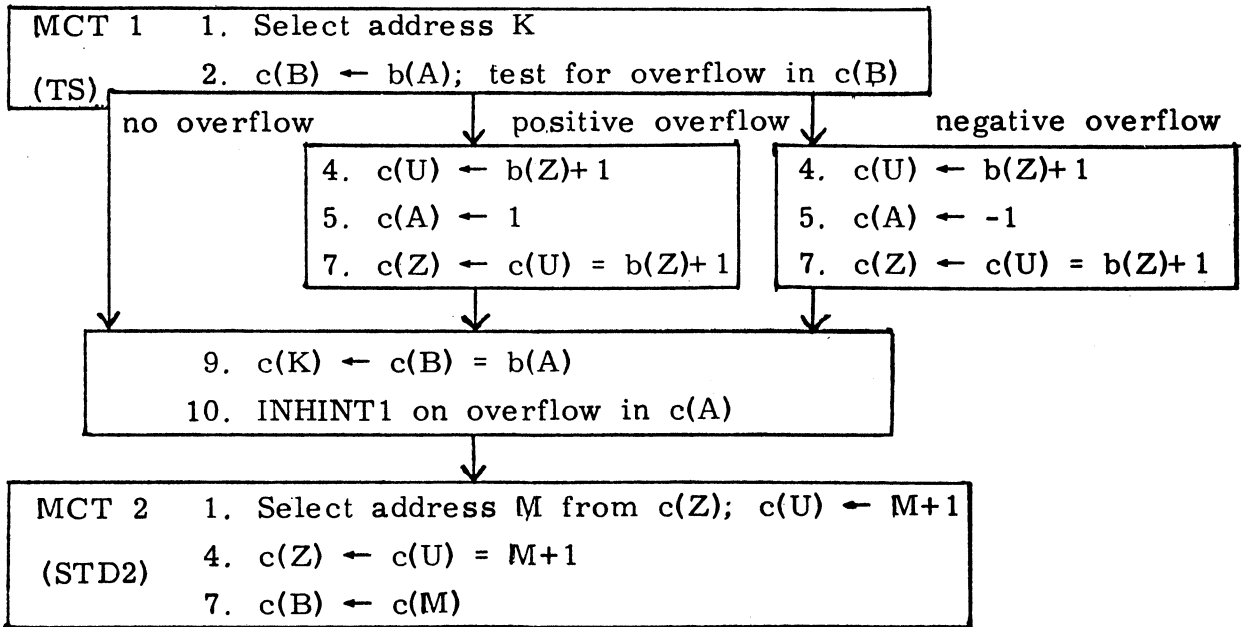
MCT 1 (TS)

1. Select address K

2. c(B) ← b(A); test for overflow in c(B)

no overflow

positive overflow

4. c(U) ← b(Z)+ 1

5. c(A) ← 1

7. c(Z) ← c(U) = b(Z)+ 1

negative overflow

4. c(U) ← b(Z)+ 1

5. c(A) ← -1

7. c(Z) ← c(U) = b(Z)+ 1

9. c(K) ← c(B) = b(A)

10. INHINT1 on overflow in c(A)

MCT 2 (STD2)

1. Select address M from c(Z); c(U) ← M+1

4. c(Z) ← c(U) = M+1

7. c(B) ← c(M)